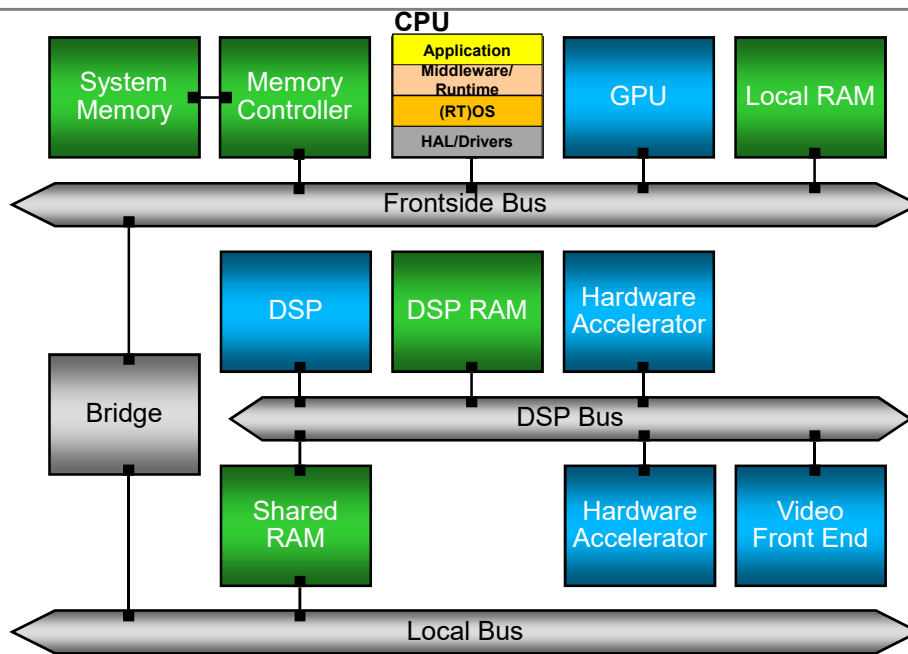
CPU

System Memory

Memory Controller

Application

Middleware/ Runtime

(RT)OS

HAL/Drivers

GPU

Local RAM

Frontside Bus

DSP

DSP RAM

Hardware Accelerator

Bridge

DSP Bus

Shared RAM

Hardware Accelerator

Video Front End

Local Bus